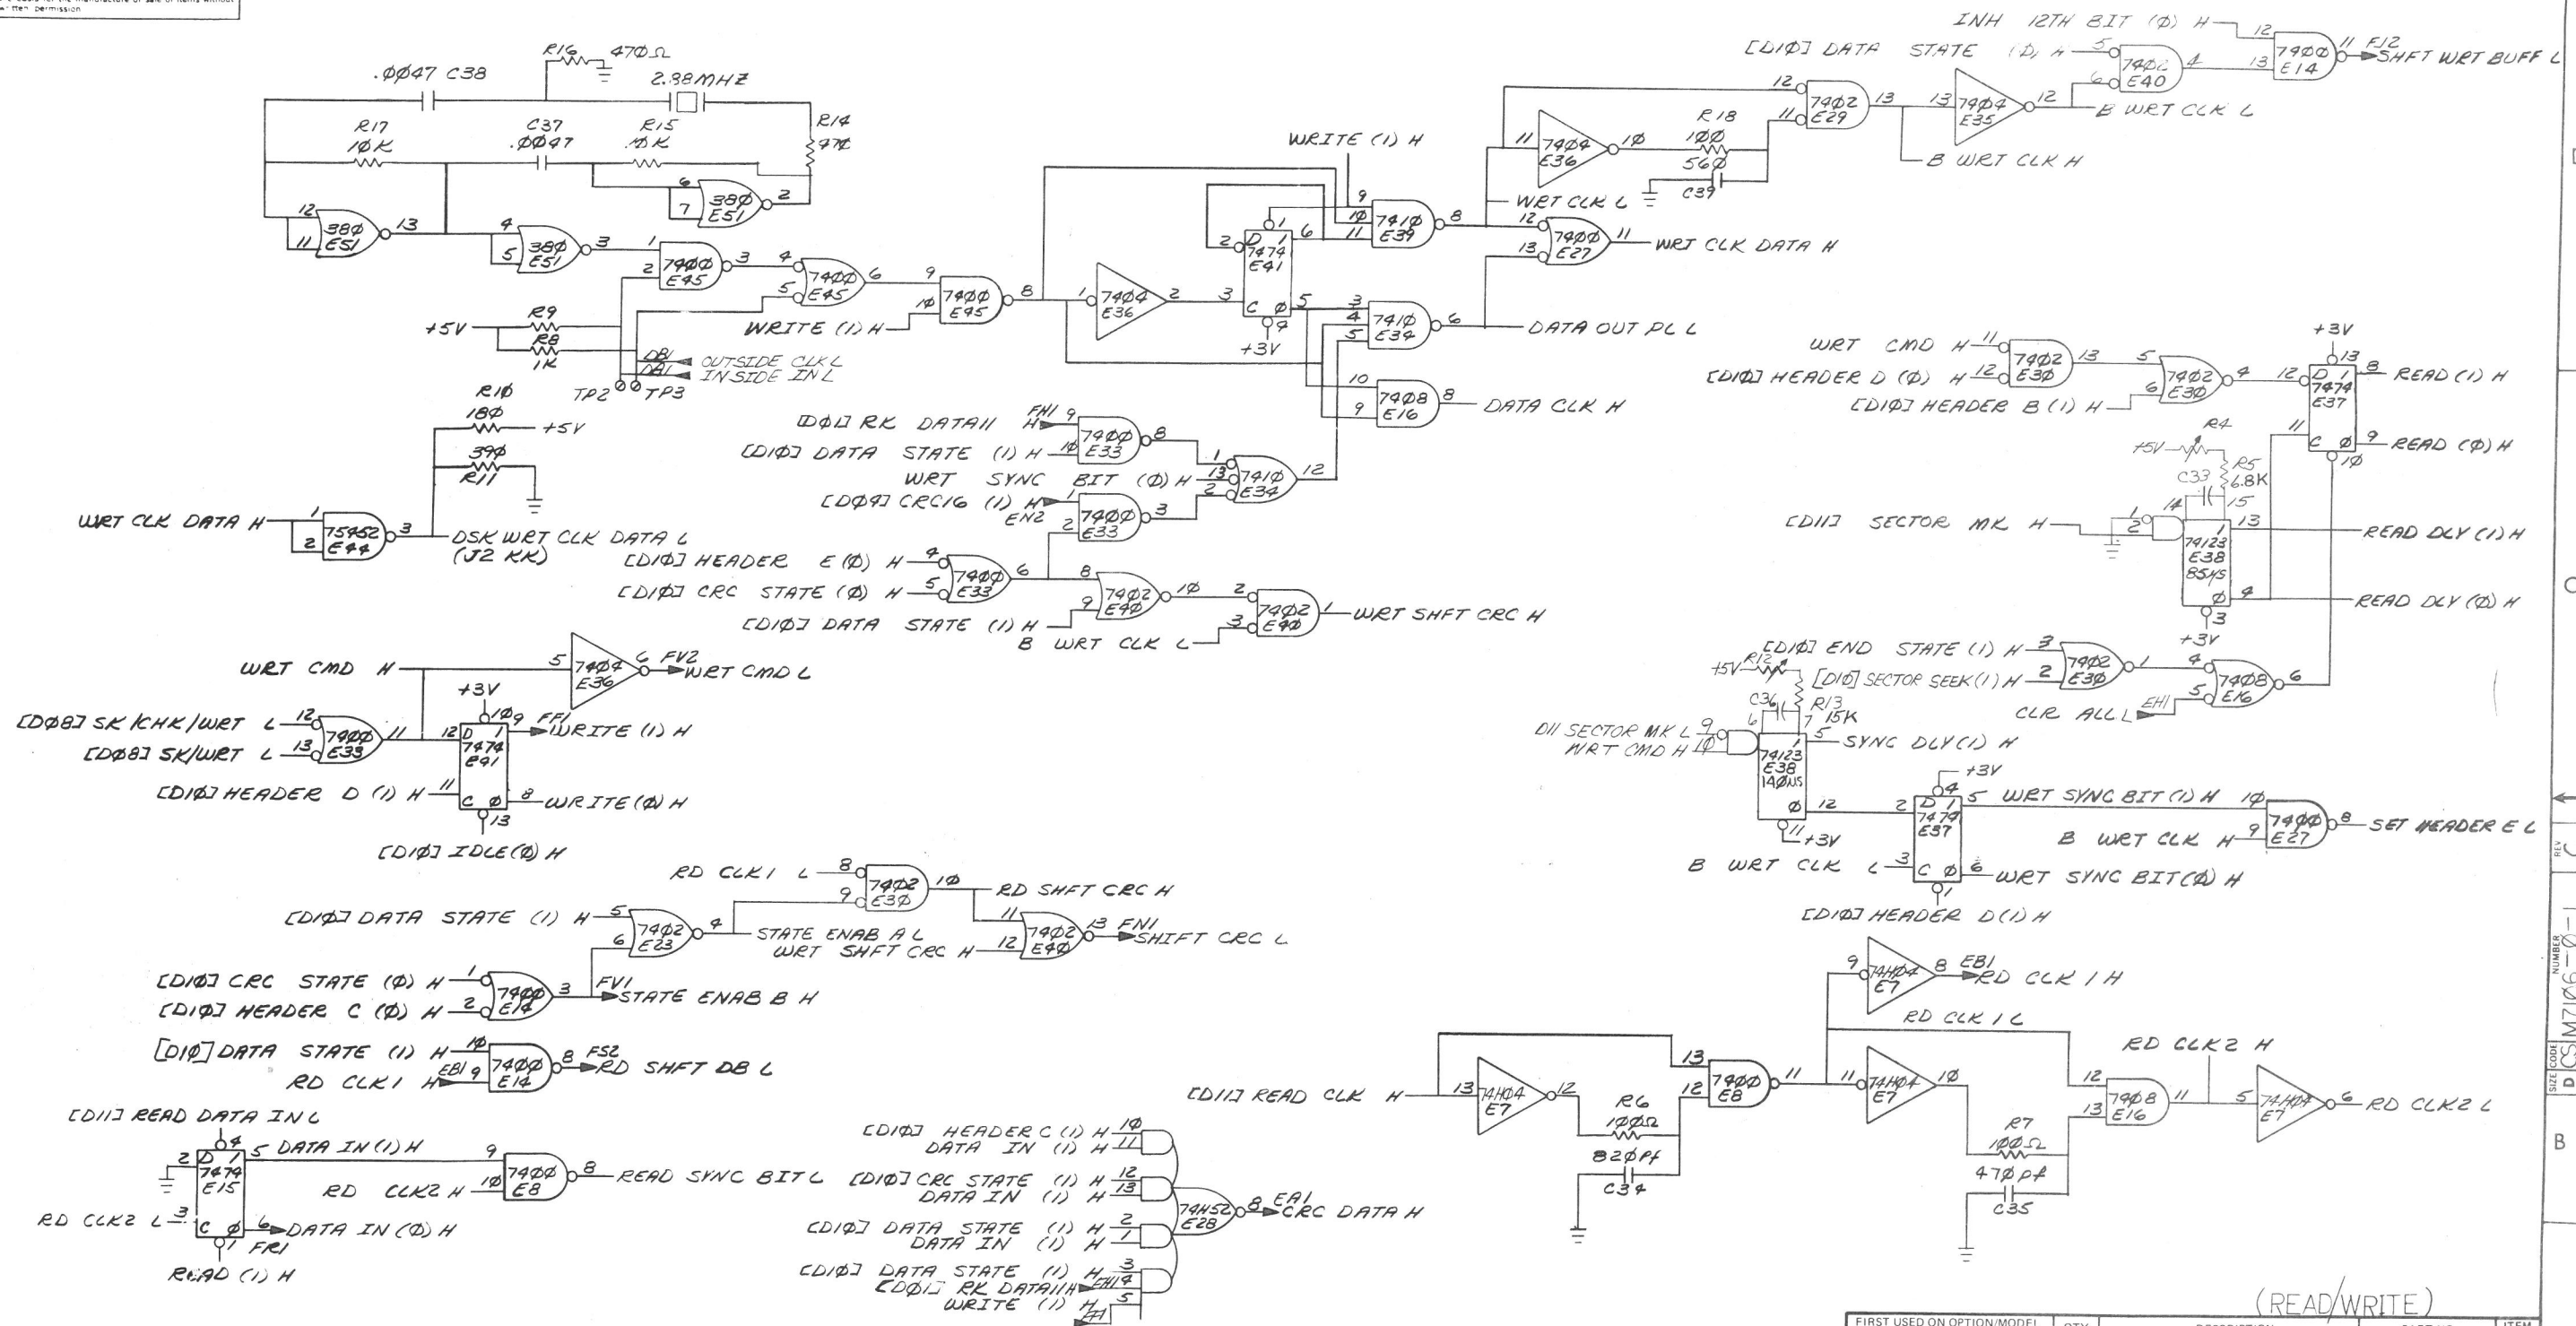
written permission

INH 12TH BIT (Ø) H
[D1Ø] DATA STATE (Ø) H
7402 E40
7400 E14
F12 SHFT WRT BUFF L
7402 E29
7404 E35
B WRT CLK L
B WRT CLK H
R16 470Ω
.ØØ47 C38
2.38MHZ
R17 1ØK
C37 .ØØ47
R15 1ØK
R14 47Ω
380 E51
380 E51
380 E51
WRITE (1) H
7404 E36
R18 1ØØ
56Ø
C39
WRT CLK L
7410 E39
7400 E27
WRT CLK DATA H
7474 E41
7400 E45
7400 E45
7400 E45
7404 E36
+3V
7410 E34
DATA OUT PL L
7408 E16
DATA CLK H
+5V
R9
R8 1K
WRITE (1) H
DB1 OUTSIDE CLK L
DB1 INSIDE IN L
TP2 TP3
R1Ø 18Ø
+5V
39Ø R11
[DØ1] RK DATA11 FH1 H
7400 E33
[D1Ø] DATA STATE (1) H
WRT SYNC BIT (Ø) H
7410 E34
[DØ9] CRC16 (1) H EN2
7400 E33
WRT CLK DATA H
75452 E44
DSK WRT CLK DATA L (J2 KK)
[D1Ø] HEADER E (Ø) H
[D1Ø] CRC STATE (Ø) H
7400 E33
7402 E40
7402 E40
WRT SHFT CRC H
[D1Ø] DATA STATE (1) H
B WRT CLK L
WRT CMD H
7404 E36
FV2 WRT CMD L
+3V
[DØ8] SK/CHK/WRT L
[DØ8] SK/WRT L
7400 E33
7474 E41
FF1 WRITE (1) H
[D1Ø] HEADER D (1) H
WRITE (Ø) H
[D1Ø] IDLE (Ø) H
RD CLK1 L
7402 E30
RD SHFT CRC H
[D1Ø] DATA STATE (1) H
7402 E23
STATE ENAB A L
WRT SHFT CRC H
7402 E40
FN1 SHIFT CRC L
[D1Ø] CRC STATE (Ø) H
[D1Ø] HEADER C (Ø) H
7400 E14
FV1 STATE ENAB B H
[D1Ø] DATA STATE (1) H
RD CLK1 H EB1
7400 E14
FS2 RD SHFT DB L
[D11] READ DATA IN L
DATA IN (1) H
7474 E15
RD CLK2 H
7400 E8
READ SYNC BIT L
RD CLK2 L
DATA IN (Ø) H
FR1
READ (1) H
[D1Ø] HEADER C (1) H DATA IN (1) H
[D1Ø] CRC STATE (1) H DATA IN (1) H
[D1Ø] DATA STATE (1) H DATA IN (1) H
[D1Ø] DATA STATE (1) H
[DØ1] RK DATA11 H EH1
WRITE (1) H
74H52 E28
EA1 CRC DATA H
WRT CMD H
[D1Ø] HEADER D (Ø) H
7402 E30
7402 E30
[D1Ø] HEADER B (1) H
+3V
7474 E37
READ (1) H
READ (Ø) H
R4 +5V
C33
R5 6.8K
[D11] SECTOR MK H
74123 E38 85NS
READ DLY (1) H
READ DLY (Ø) H
+3V
[D1Ø] END STATE (1) H
+5V R12
[D1Ø] SECTOR SEEK (1) H
7402 E30
7408 E16
C36
R13 15K
CLR ALL L EH1
D11 SECTOR MK L
WRT CMD H
74123 E38 14ØNS
SYNC DLY (1) H
+3V
+3V
7474 E37
WRT SYNC BIT (1) H
7400 E27
SET HEADER E L
B WRT CLK H
B WRT CLK L
WRT SYNC BIT (Ø) H
[D1Ø] HEADER D (1) H
74H04 E7
EB1 RD CLK 1 H
RD CLK 1 L
RD CLK2 H
[D11] READ CLK H
74H04 E7
R6 1ØØΩ
82Øpf C34
7400 E8
74H04 E7
R7 1ØØΩ
47Øpf C35
7408 E16
74H04 E7
RD CLK2 L
(READ/WRITE)
FIRST USED ON OPTION/MODEL QTY DESCRIPTION ITEM
D CS M7106-Ø-1
C
B